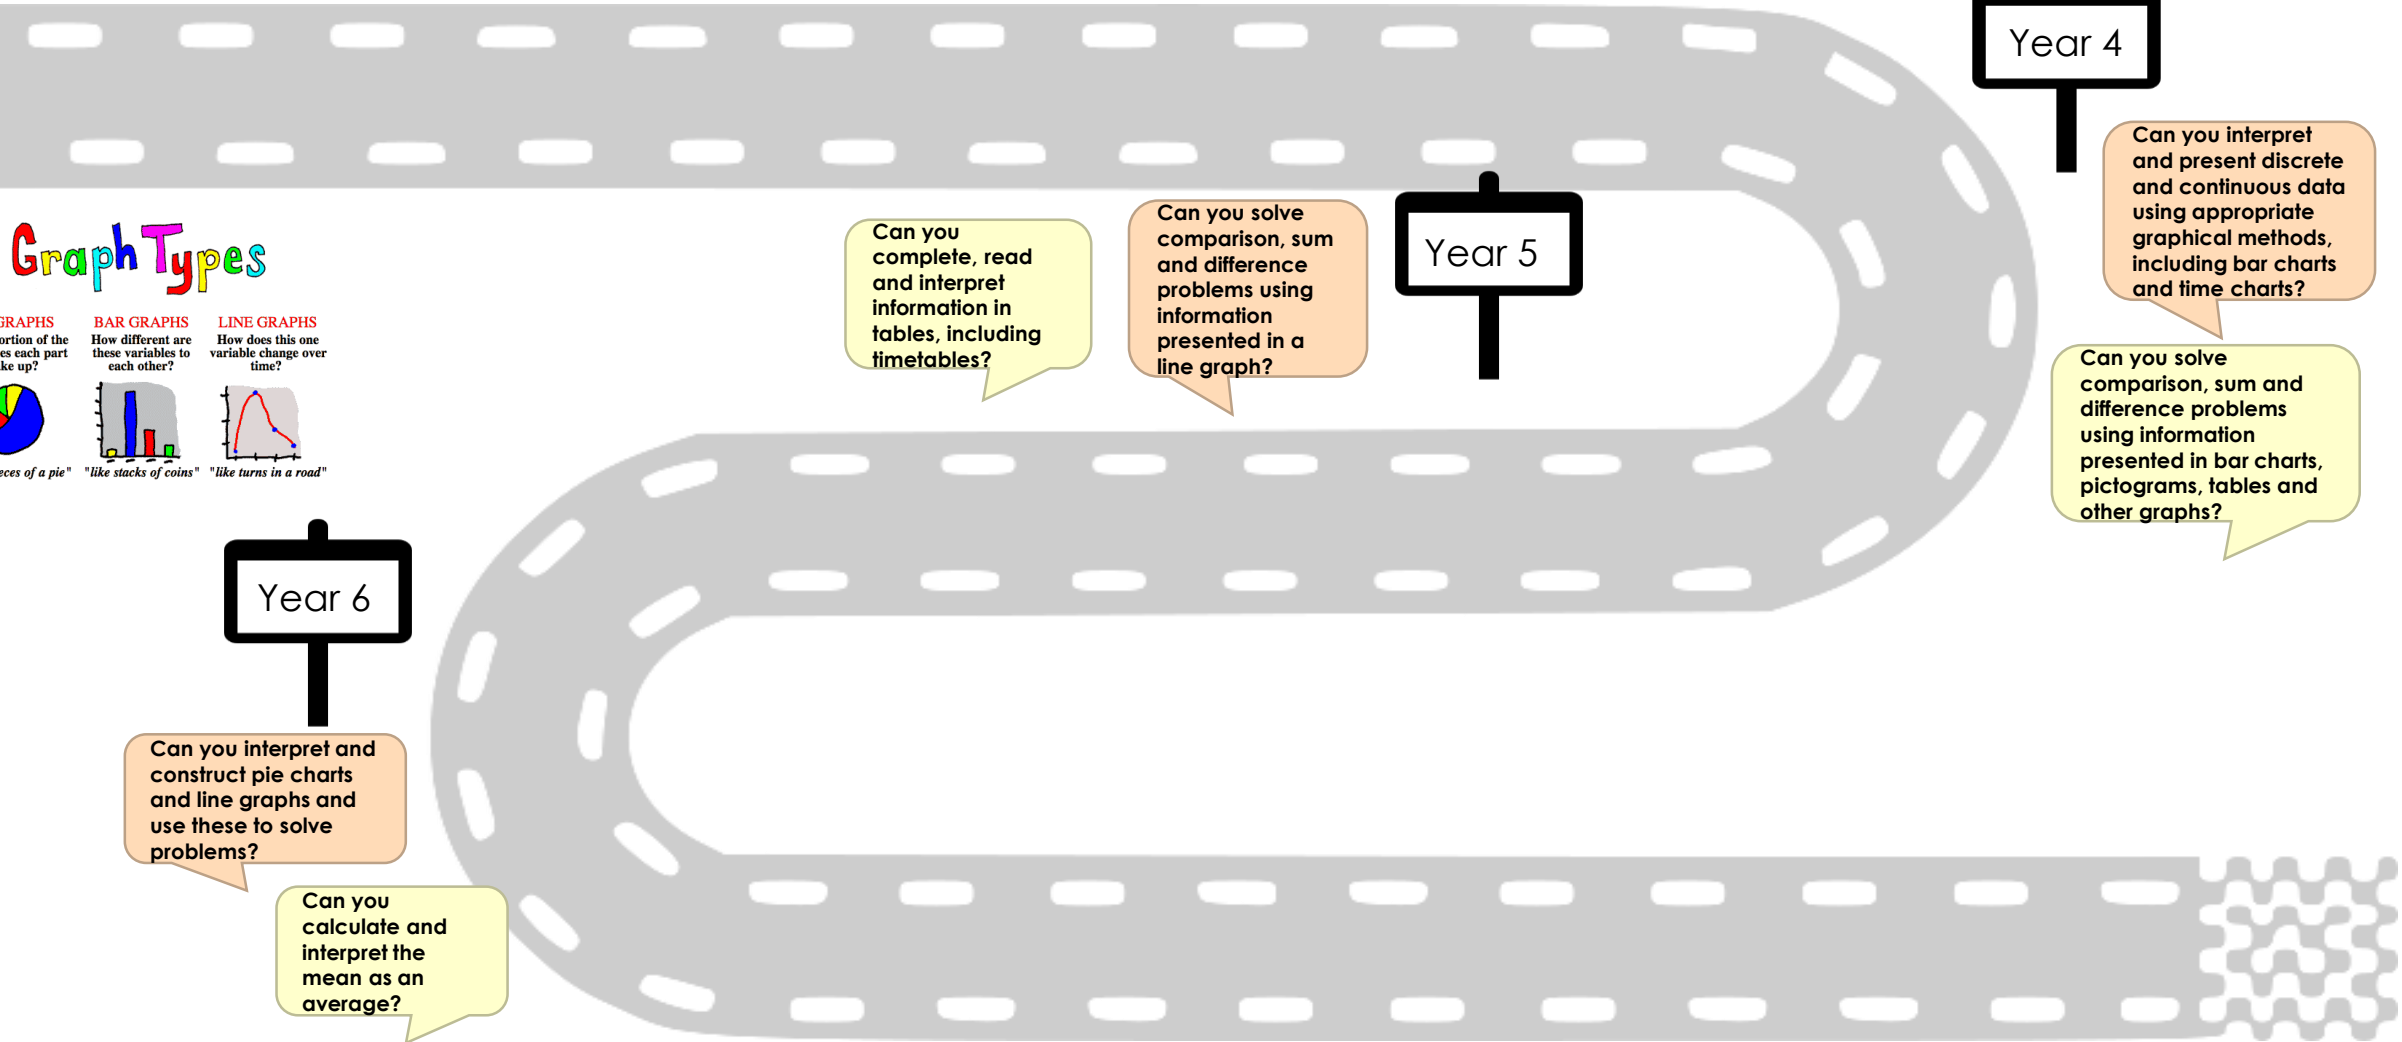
Year 4

Can you interpret and present discrete and continuous data using appropriate graphical methods, including bar charts and time charts?

Can you solve comparison, sum and difference problems using information presented in bar charts, pictograms, tables and other graphs?

Year 5

Can you solve comparison, sum and difference problems using information presented in a line graph?

Can you complete, read and interpret information in tables, including timetables?

Graph Types

GRAPHS
ortion of the es each part ke up?
eces of a pie"

BAR GRAPHS
How different are these variables to each other?
"like stacks of coins"

LINE GRAPHS
How does this one variable change over time?
"like turns in a road"

Year 6

Can you interpret and construct pie charts and line graphs and use these to solve problems?

Can you calculate and interpret the mean as an average?